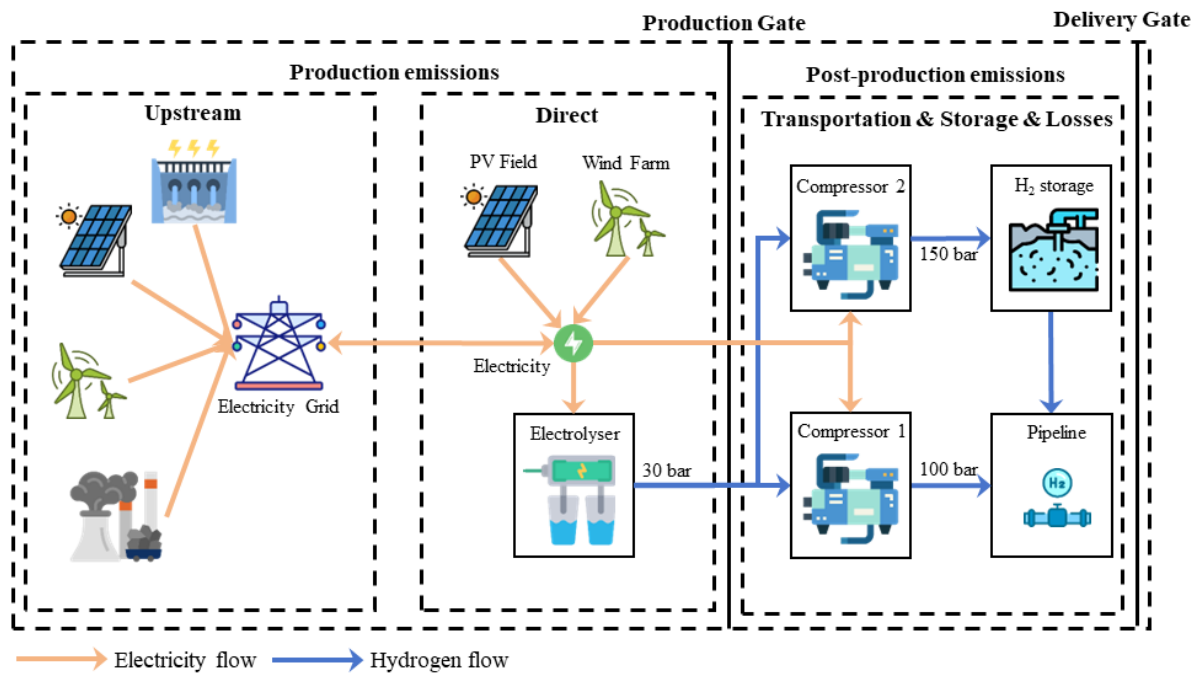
Production Gate

Delivery Gate

Production emissions

Upstream

Electricity Grid

Direct

PV Field

Wind Farm

Electricity

Electrolyser

30 bar

Post-production emissions

Transportation & Storage & Losses

Compressor 2

150 bar

$H_2$ storage

Compressor 1

100 bar

Pipeline

$H_2$

Electricity flow

Hydrogen flow